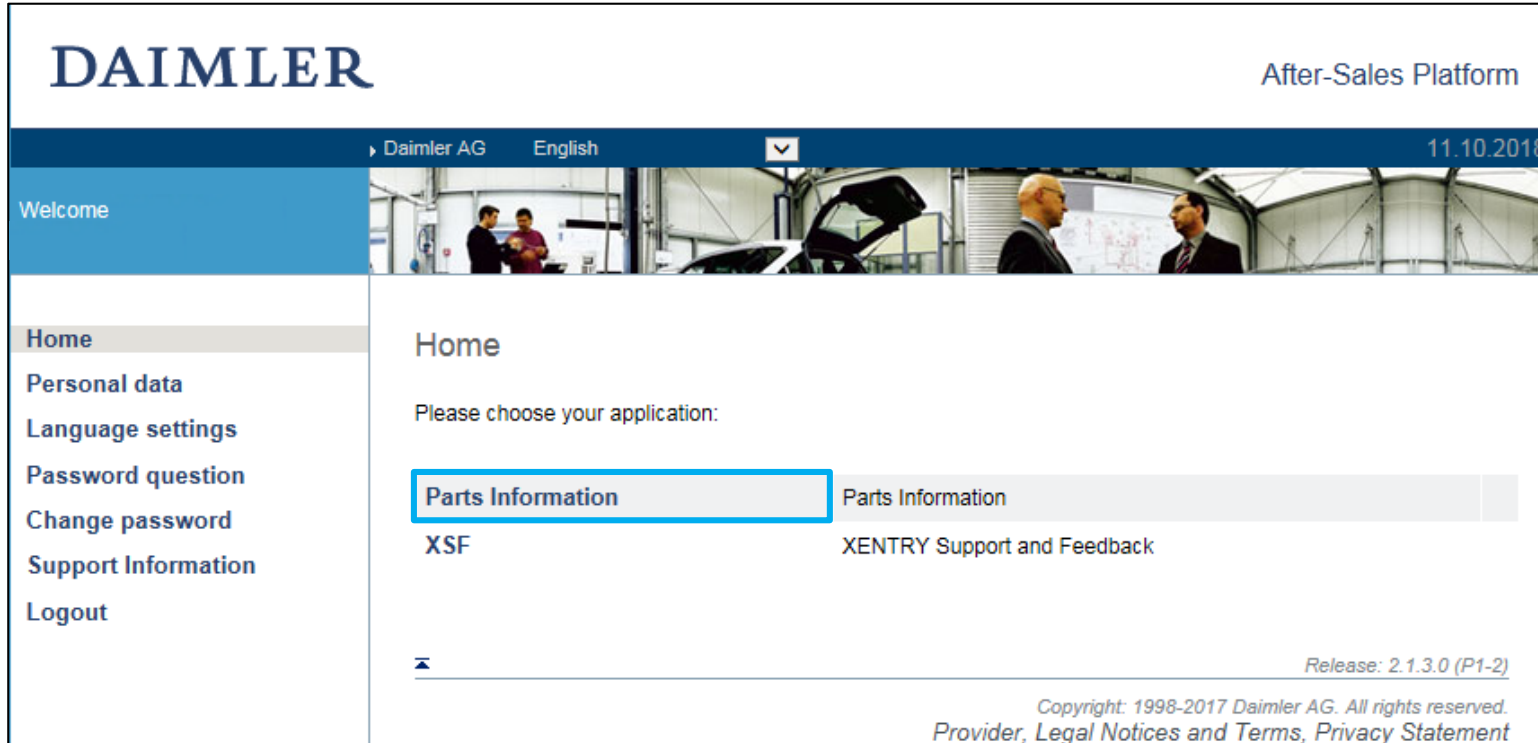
DAIMLER

After-Sales Platform

Daimler AG English

11.10.2018

Welcome

Home
Personal data
Language settings
Password question
Change password
Support Information
Logout

Home

Please choose your application:

| | |
|---|---|
| Parts Information | Parts Information |
| XSF | XENTRY Support and Feedback |

Release: 2.1.3.0 (P1-2)

Copyright: 1998-2017 Daimler AG. All rights reserved.
Provider, Legal Notices and Terms, Privacy Statement